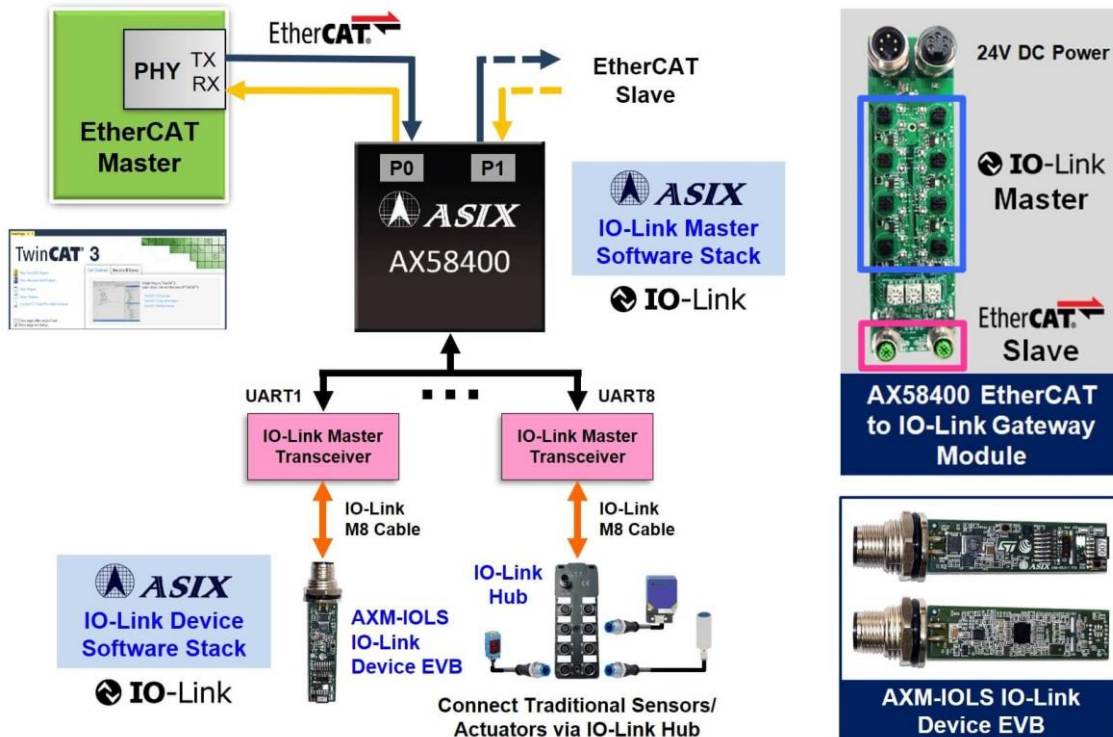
EtherCAT

PHY TX RX

EtherCAT Master

TwinCAT 3

EtherCAT Slave

P0 P1

ASIX

AX58400

ASIX
IO-Link Master Software Stack

IO-Link

24V DC Power

IO-Link Master

EtherCAT Slave

AX58400 EtherCAT to IO-Link Gateway Module

UART1

UART8

IO-Link Master Transceiver

IO-Link Master Transceiver

IO-Link M8 Cable

IO-Link M8 Cable

ASIX
IO-Link Device Software Stack

IO-Link

AXM-IOLS IO-Link Device EVB

IO-Link Hub

Connect Traditional Sensors/ Actuators via IO-Link Hub

AXM-IOLS IO-Link Device EVB